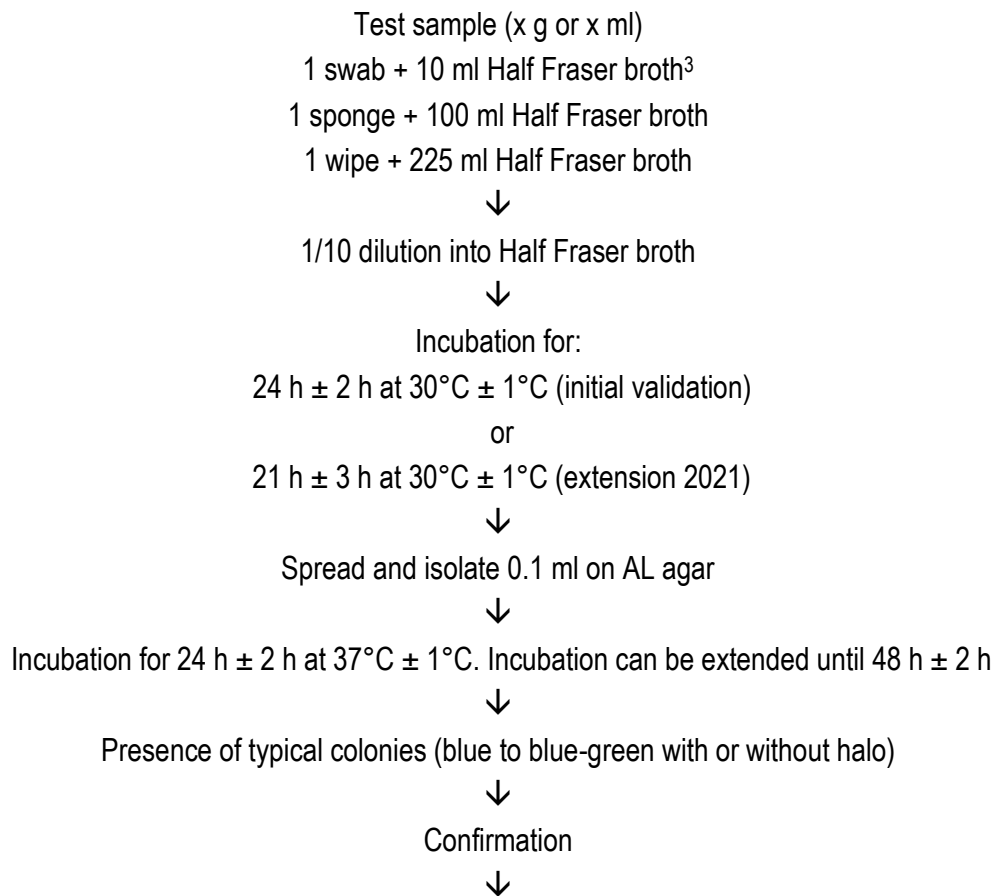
Test sample (x g or x ml)
1 swab + 10 ml Half Fraser broth$^3$
1 sponge + 100 ml Half Fraser broth
1 wipe + 225 ml Half Fraser broth
↓
1/10 dilution into Half Fraser broth
↓
Incubation for:
24 h ± 2 h at 30°C ± 1°C (initial validation)
or
21 h ± 3 h at 30°C ± 1°C (extension 2021)
↓
Spread and isolate 0.1 ml on AL agar
↓
Incubation for 24 h ± 2 h at 37°C ± 1°C. Incubation can be extended until 48 h ± 2 h
↓
Presence of typical colonies (blue to blue-green with or without halo)
↓
Confirmation
↓